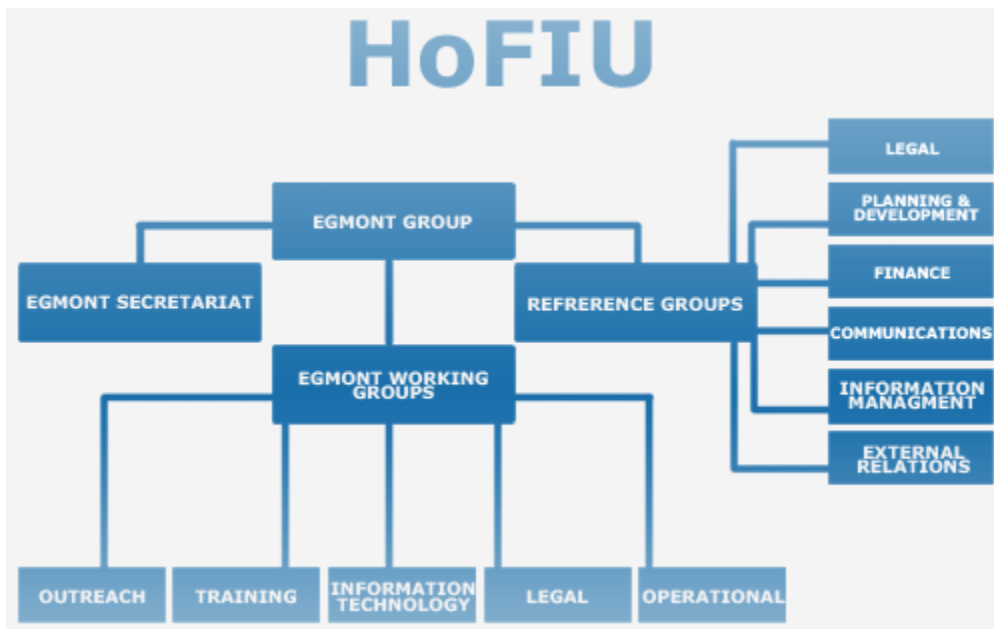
HoFIU

EGMONT GROUP

EGMONT SECRETARIAT

REFRERENCE GROUPS

LEGAL

PLANNING & DEVELOPMENT

FINANCE

COMMUNICATIONS

INFORMATION MANAGMENT

EXTERNAL RELATIONS

EGMONT WORKING GROUPS

OUTREACH

TRAINING

INFORMATION TECHNOLOGY

LEGAL

OPERATIONAL